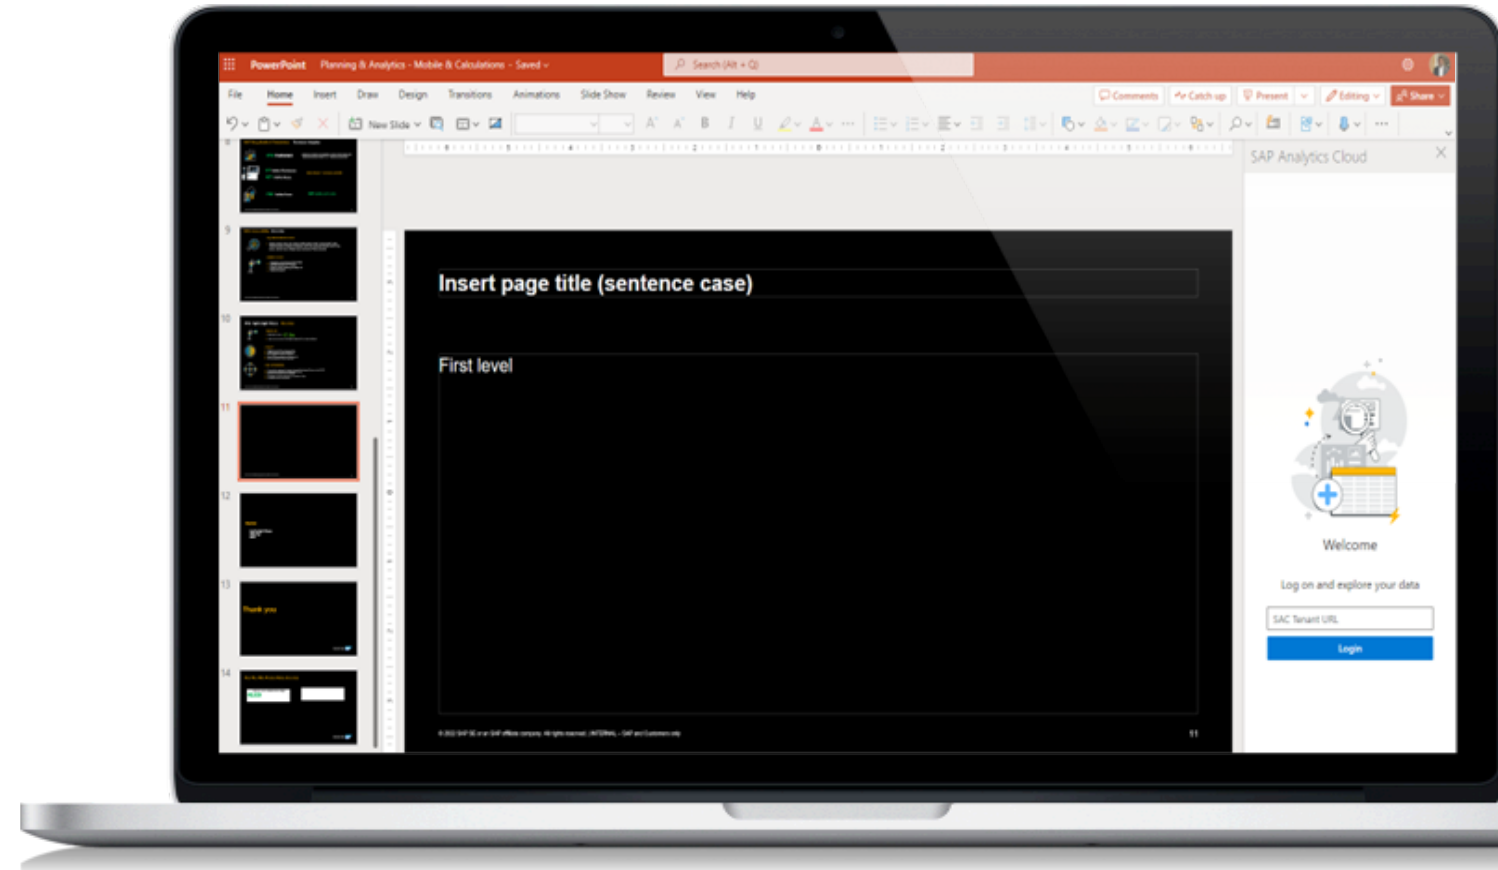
PowerPoint Planning & Analytics - Mobile & Calculations - Saved

Search (Alt + Q)

File Home Insert Draw Design Transitions Animations Slide Show Review View Help

Comments Catch up Present Editing Share

New Slide

9

10

11

12

13

Thank you

14

Insert page title (sentence case)

First level

© 2022 SAP SE or an SAP affiliate company. All rights reserved. | INTERNAL – SAP and Customers only

11

SAP Analytics Cloud

Welcome

Log on and explore your data

SAC Tenant URL

Login